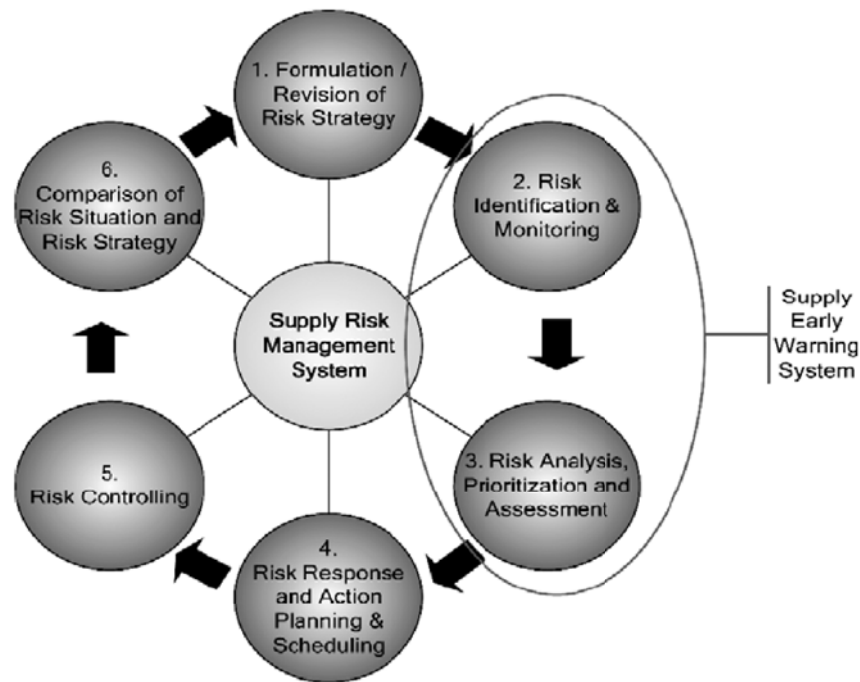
1. Formulation / Revision of Risk Strategy

2. Risk Identification & Monitoring

Supply Early Warning System

3. Risk Analysis, Prioritization and Assessment

4. Risk Response and Action Planning & Scheduling

5. Risk Controlling

6. Comparison of Risk Situation and Risk Strategy

Supply Risk Management System